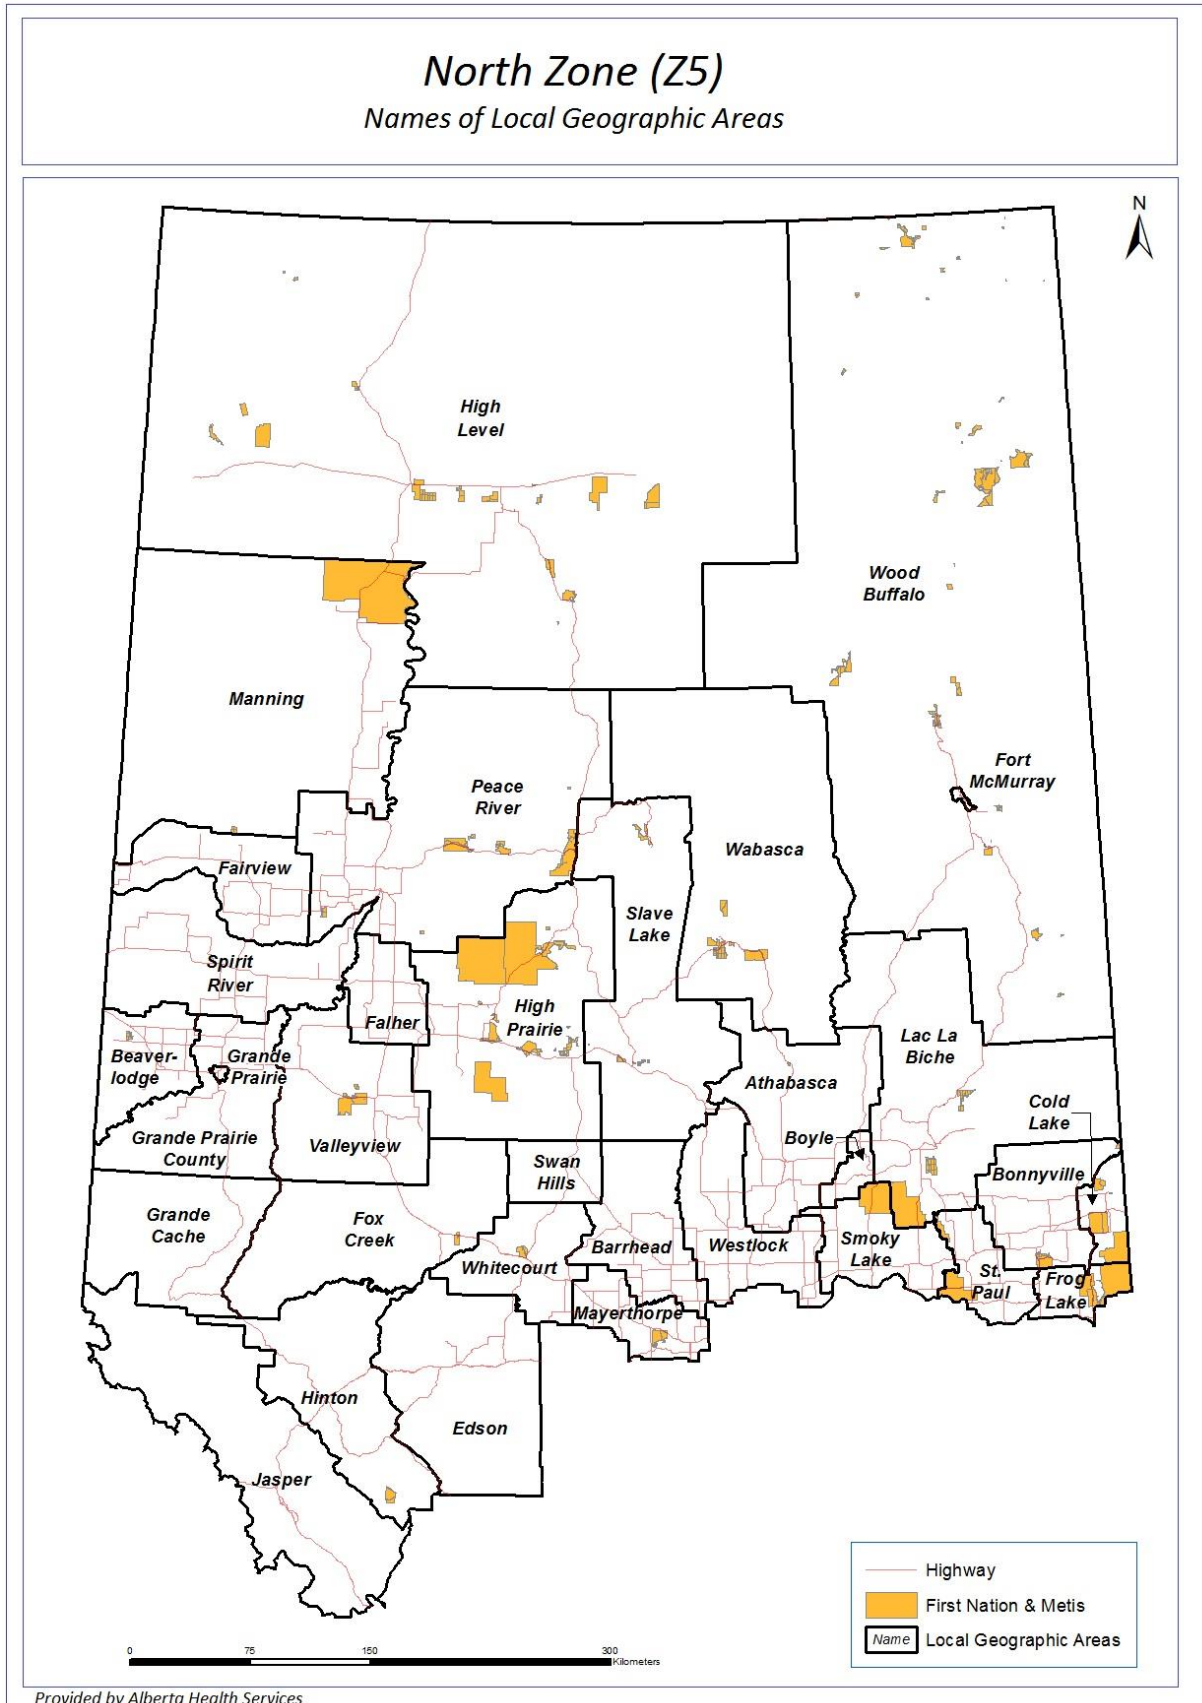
North Zone (Z5)
Names of Local Geographic Areas

N

High Level

Wood Buffalo

Manning

Peace River

Wabasca

Fort McMurray

Fairview

Slave Lake

Spirit River

High Prairie

Lac La Biche

Falher

Beaverlodge

Grande Prairie

Athabasca

Cold Lake

Grande Prairie County

Valleyview

Boyle

Swan Hills

Bonnyville

Grande Cache

Fox Creek

Barrhead

Westlock

Smoky Lake

Whitecourt

St. Paul

Frog Lake

Mayerthorpe

Hinton

Edson

Jasper

Highway
First Nation & Metis
Name Local Geographic Areas

0 75 150 300 Kilometers

Provided by Alberta Health Services